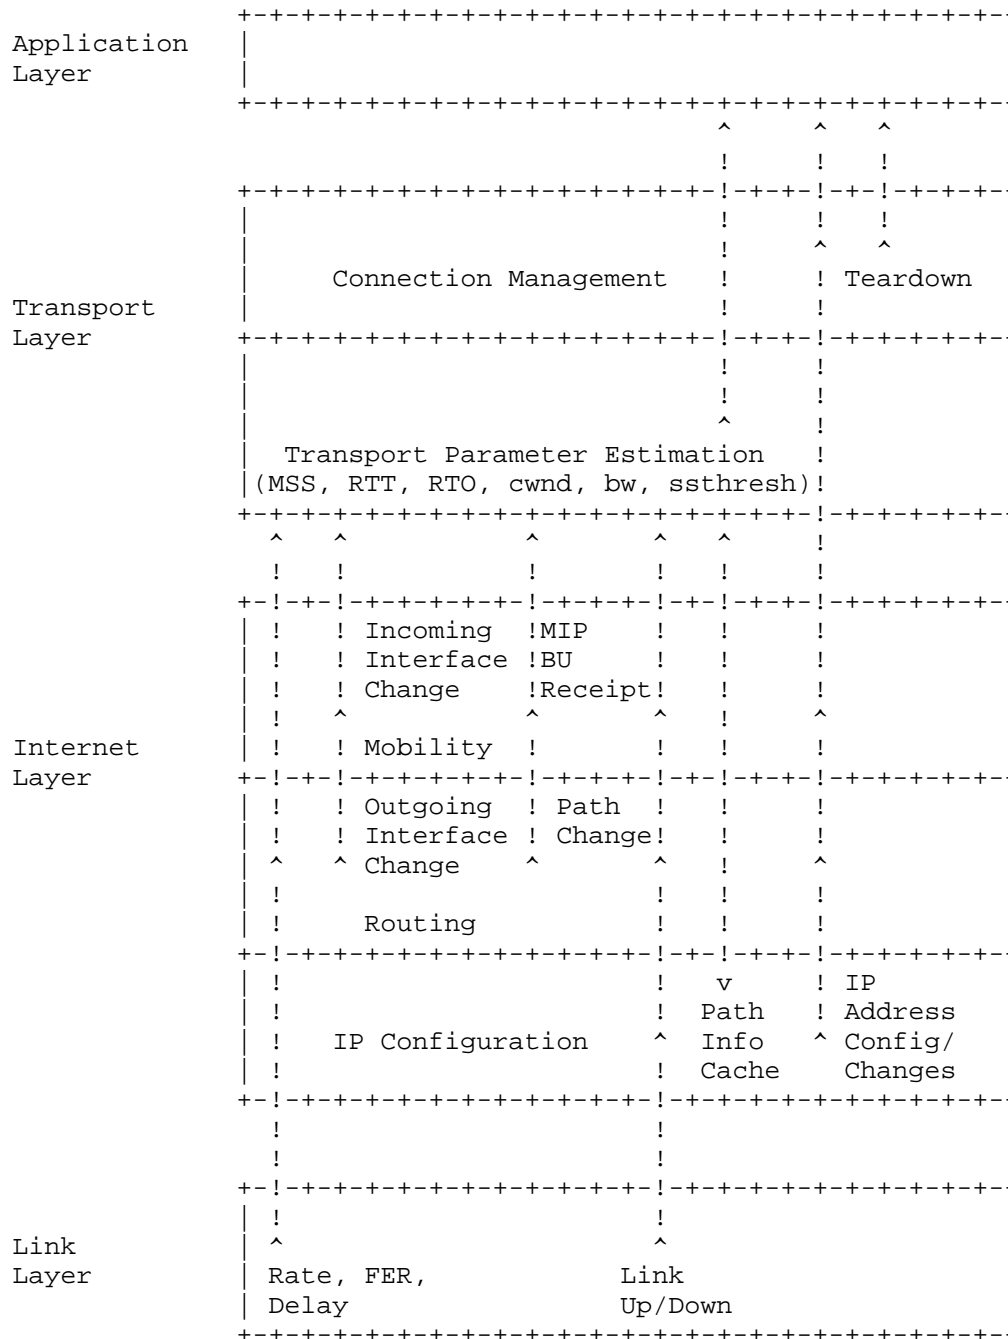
Application Layer

Transport Layer

Connection Management

Teardown

Transport Parameter Estimation (MSS, RTT, RTO, cwnd, bw, ssthresh)

Internet Layer

Incoming Interface Change

MIP BU Receipt

Mobility

Outgoing Interface Change

Path Change

Routing

IP Configuration

Path Info Cache

IP Address Config/ Changes

Link Layer

Rate, FER, Delay

Link Up/Down